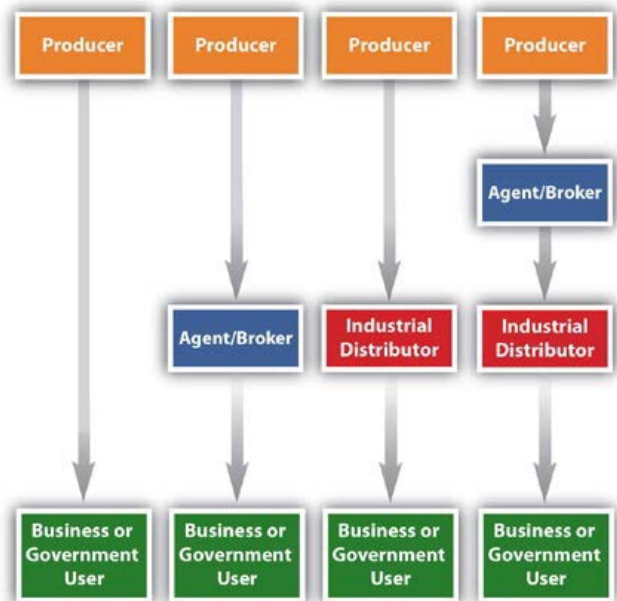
Producer

Business or Government User

Producer

Agent/Broker

Business or Government User

Producer

Industrial Distributor

Business or Government User

Producer

Agent/Broker

Industrial Distributor

Business or Government User